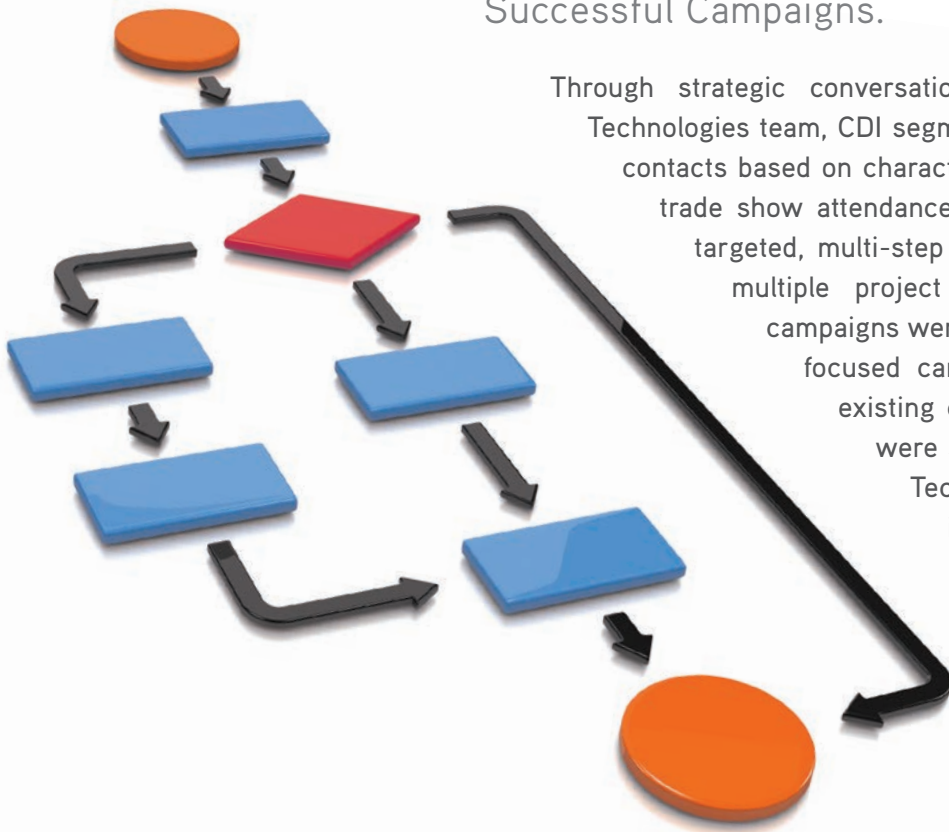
Successful Campaigns.

Through strategic conversatio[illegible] Technologies team, CDI segm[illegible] contacts based on charact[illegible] trade show attendance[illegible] targeted, multi-step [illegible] multiple project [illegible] campaigns wer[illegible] focused ca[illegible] existing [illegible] were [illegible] Tec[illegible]